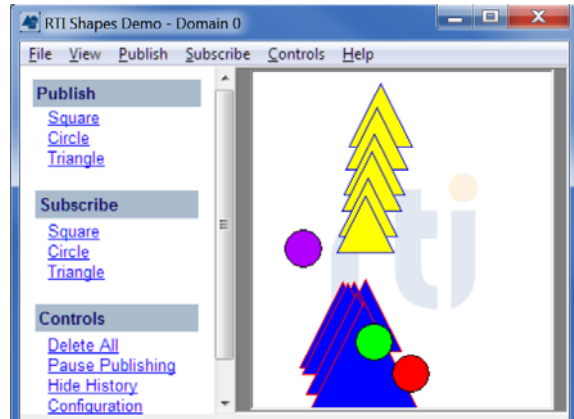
RTI Shapes Demo - Domain 0

File View Publish Subscribe Controls Help

Publish
Square
Circle
Triangle

Subscribe
Square
Circle
Triangle

Controls
Delete All
Pause Publishing
Hide History
Configuration

rti